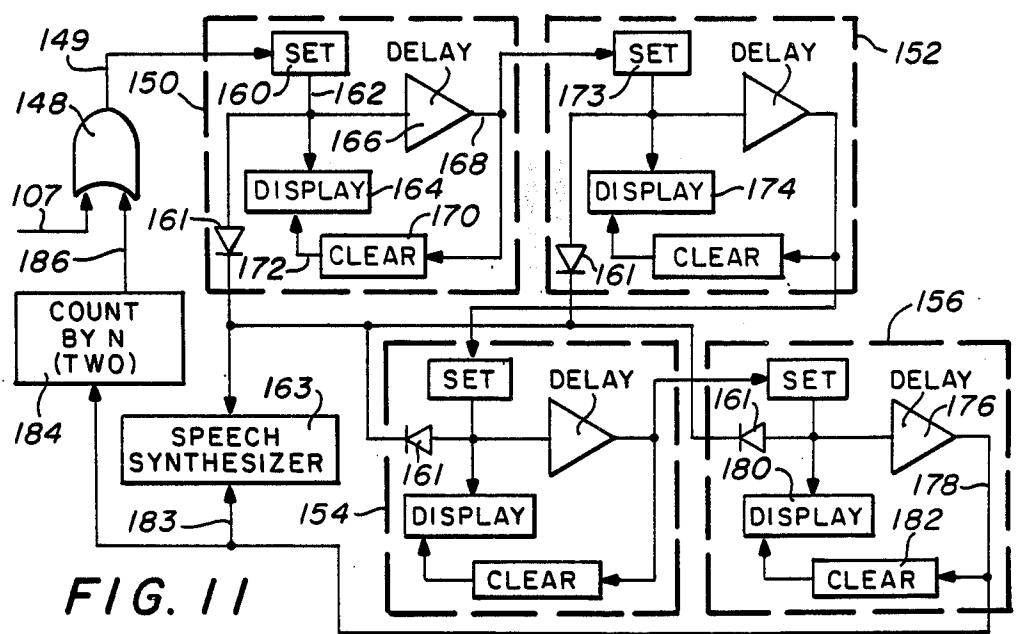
149
148
150
SET
160
162
DELAY
166
168
DISPLAY
164
170
161
172
CLEAR
107
186
COUNT BY N (TWO)
184
SET
173
DELAY
152
DISPLAY
174
CLEAR
161
156
SET
DELAY
161
154
DISPLAY
CLEAR
SET
DELAY
161
176
180
DISPLAY
178
182
CLEAR
163
SPEECH SYNTHESIZER
183
FIG. 11